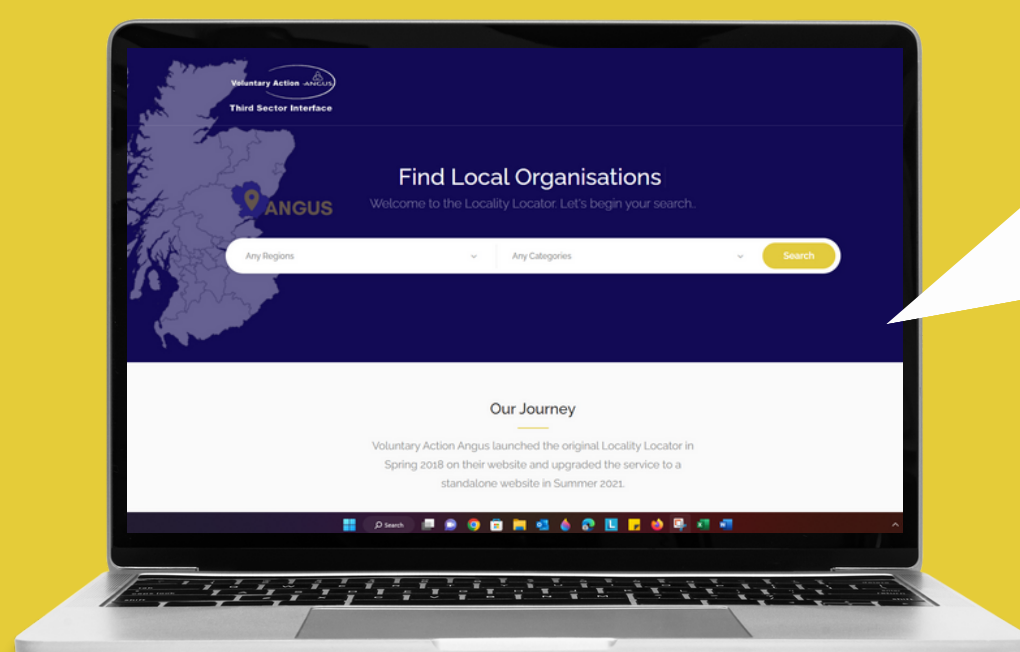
Voluntary Action ANGUS
Third Sector Interface

ANGUS

Find Local Organisations
Welcome to the Locality Locator. Let's begin your search..

Any Regions
Any Categories
Search

Our Journey

Voluntary Action Angus launched the original Locality Locator in Spring 2018 on their website and upgraded the service to a standalone website in Summer 2021.

Search